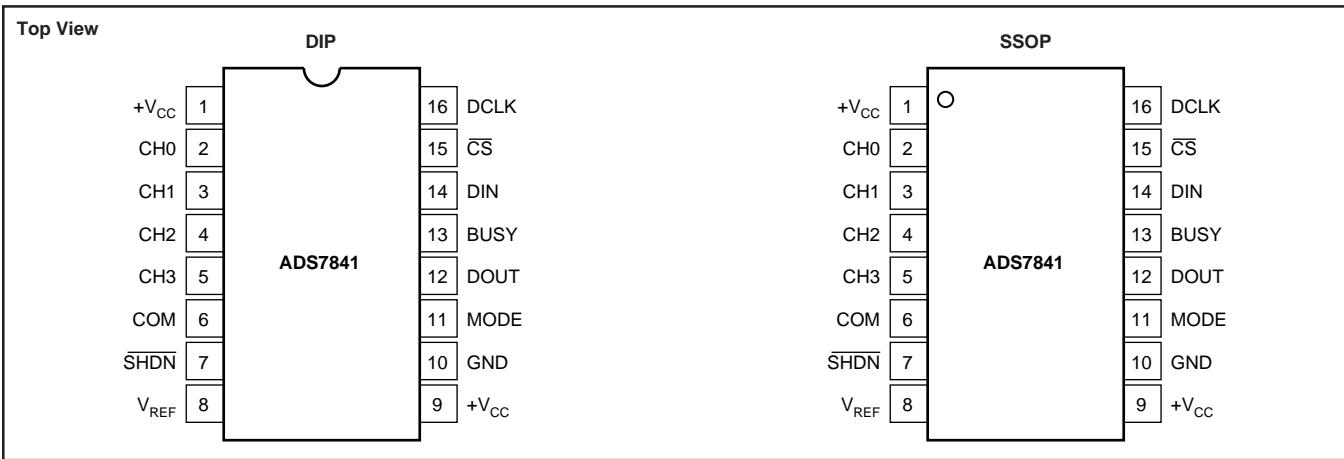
Top View

DIP

| | | | |
|---|---|---|---|
| $+V_{CC}$ | 1 | 16 | DCLK |
| CH0 | 2 | 15 | $\overline{CS}$ |
| CH1 | 3 | 14 | DIN |
| CH2 | 4 | 13 | BUSY |
| CH3 | 5 | 12 | DOUT |
| COM | 6 | 11 | MODE |
| $\overline{SHDN}$ | 7 | 10 | GND |
| $V_{REF}$ | 8 | 9 | $+V_{CC}$ |

ADS7841

SSOP

| | | | |
|---|---|---|---|
| $+V_{CC}$ | 1 | 16 | DCLK |
| CH0 | 2 | 15 | $\overline{CS}$ |
| CH1 | 3 | 14 | DIN |
| CH2 | 4 | 13 | BUSY |
| CH3 | 5 | 12 | DOUT |
| COM | 6 | 11 | MODE |
| $\overline{SHDN}$ | 7 | 10 | GND |
| $V_{REF}$ | 8 | 9 | $+V_{CC}$ |

ADS7841